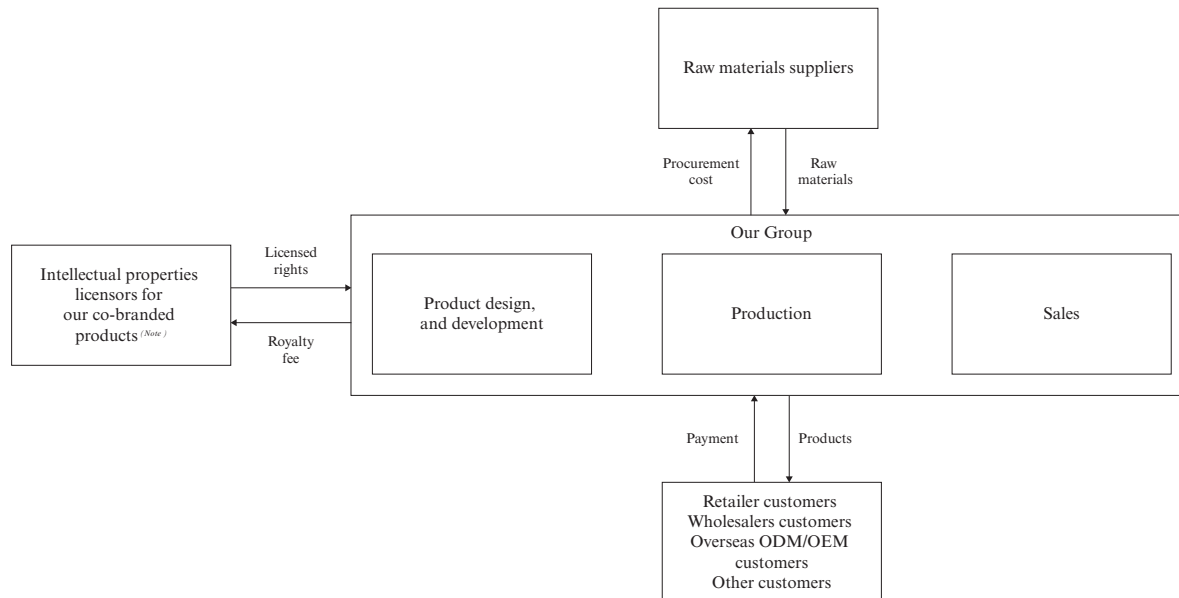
Raw materials suppliers

Procurement cost

Raw materials

Our Group

Intellectual properties licensors for our co-branded products (Note)

Licensed rights

Royalty fee

Product design, and development

Production

Sales

Payment

Products

Retailer customers
Wholesalers customers
Overseas ODM/OEM customers
Other customers